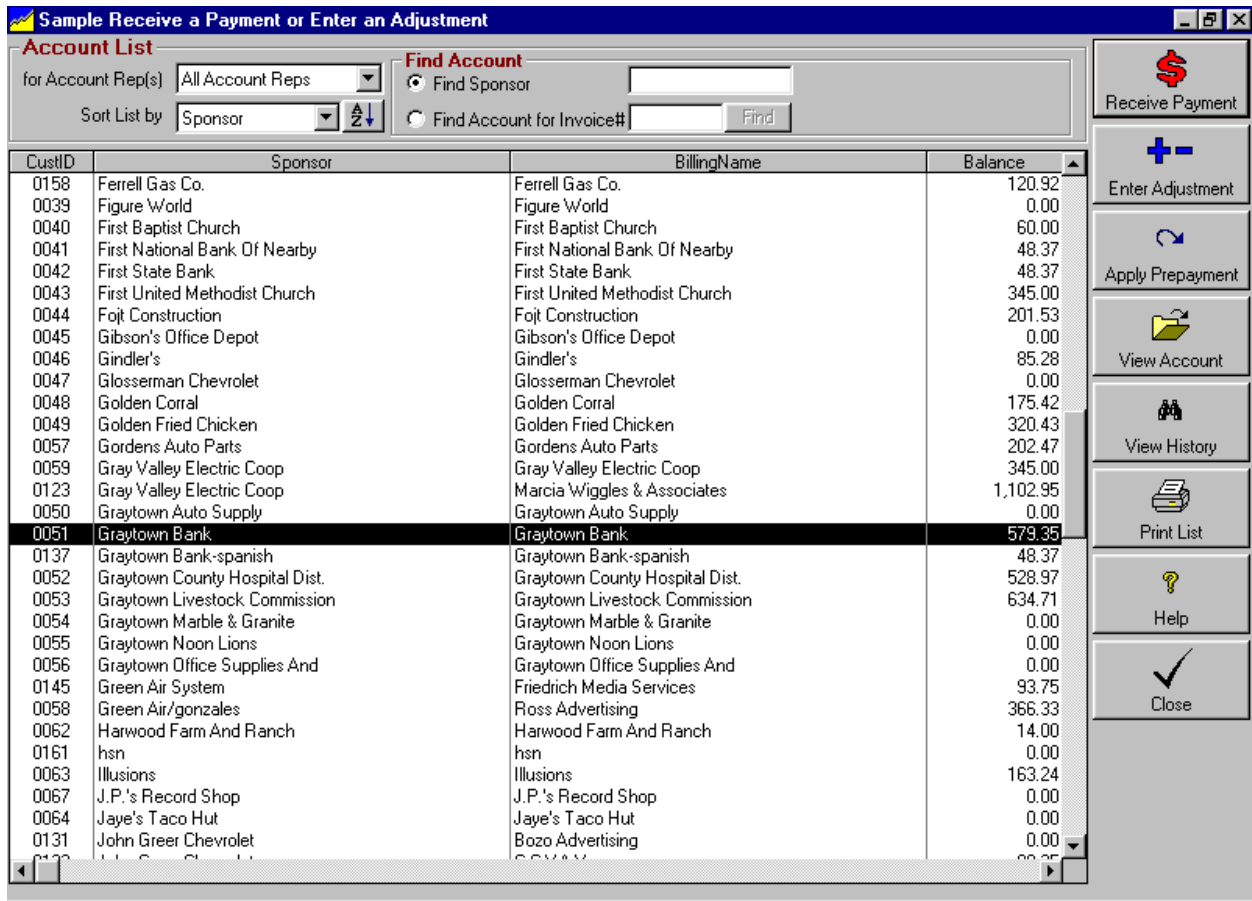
Sample Receive a Payment or Enter an Adjustment

Account List
for Account Rep(s) All Account Reps
Sort List by Sponsor

Find Account
Find Sponsor
Find Account for Invoice#
Find

| CustID | Sponsor | BillingName | Balance |
|---|---|---|---|
| 0158 | Ferrell Gas Co. | Ferrell Gas Co. | 120.92 |
| 0039 | Figure World | Figure World | 0.00 |
| 0040 | First Baptist Church | First Baptist Church | 60.00 |
| 0041 | First National Bank Of Nearby | First National Bank Of Nearby | 48.37 |
| 0042 | First State Bank | First State Bank | 48.37 |
| 0043 | First United Methodist Church | First United Methodist Church | 345.00 |
| 0044 | Fojt Construction | Fojt Construction | 201.53 |
| 0045 | Gibson's Office Depot | Gibson's Office Depot | 0.00 |
| 0046 | Gindler's | Gindler's | 85.28 |
| 0047 | Glosserman Chevrolet | Glosserman Chevrolet | 0.00 |
| 0048 | Golden Corral | Golden Corral | 175.42 |
| 0049 | Golden Fried Chicken | Golden Fried Chicken | 320.43 |
| 0057 | Gordens Auto Parts | Gordens Auto Parts | 202.47 |
| 0059 | Gray Valley Electric Coop | Gray Valley Electric Coop | 345.00 |
| 0123 | Gray Valley Electric Coop | Marcia Wiggles & Associates | 1,102.95 |
| 0050 | Graytown Auto Supply | Graytown Auto Supply | 0.00 |
| 0051 | Graytown Bank | Graytown Bank | 579.35 |
| 0137 | Graytown Bank-spanish | Graytown Bank-spanish | 48.37 |
| 0052 | Graytown County Hospital Dist. | Graytown County Hospital Dist. | 528.97 |
| 0053 | Graytown Livestock Commission | Graytown Livestock Commission | 634.71 |
| 0054 | Graytown Marble & Granite | Graytown Marble & Granite | 0.00 |
| 0055 | Graytown Noon Lions | Graytown Noon Lions | 0.00 |
| 0056 | Graytown Office Supplies And | Graytown Office Supplies And | 0.00 |
| 0145 | Green Air System | Friedrich Media Services | 93.75 |
| 0058 | Green Air/gonzales | Ross Advertising | 366.33 |
| 0062 | Harwood Farm And Ranch | Harwood Farm And Ranch | 14.00 |
| 0161 | hsn | hsn | 0.00 |
| 0063 | Illusions | Illusions | 163.24 |
| 0067 | J.P.'s Record Shop | J.P.'s Record Shop | 0.00 |
| 0064 | Jaye's Taco Hut | Jaye's Taco Hut | 0.00 |
| 0131 | John Greer Chevrolet | Bozo Advertising | 0.00 |

Receive Payment
Enter Adjustment
Apply Prepayment
View Account
View History
Print List
Help
Close